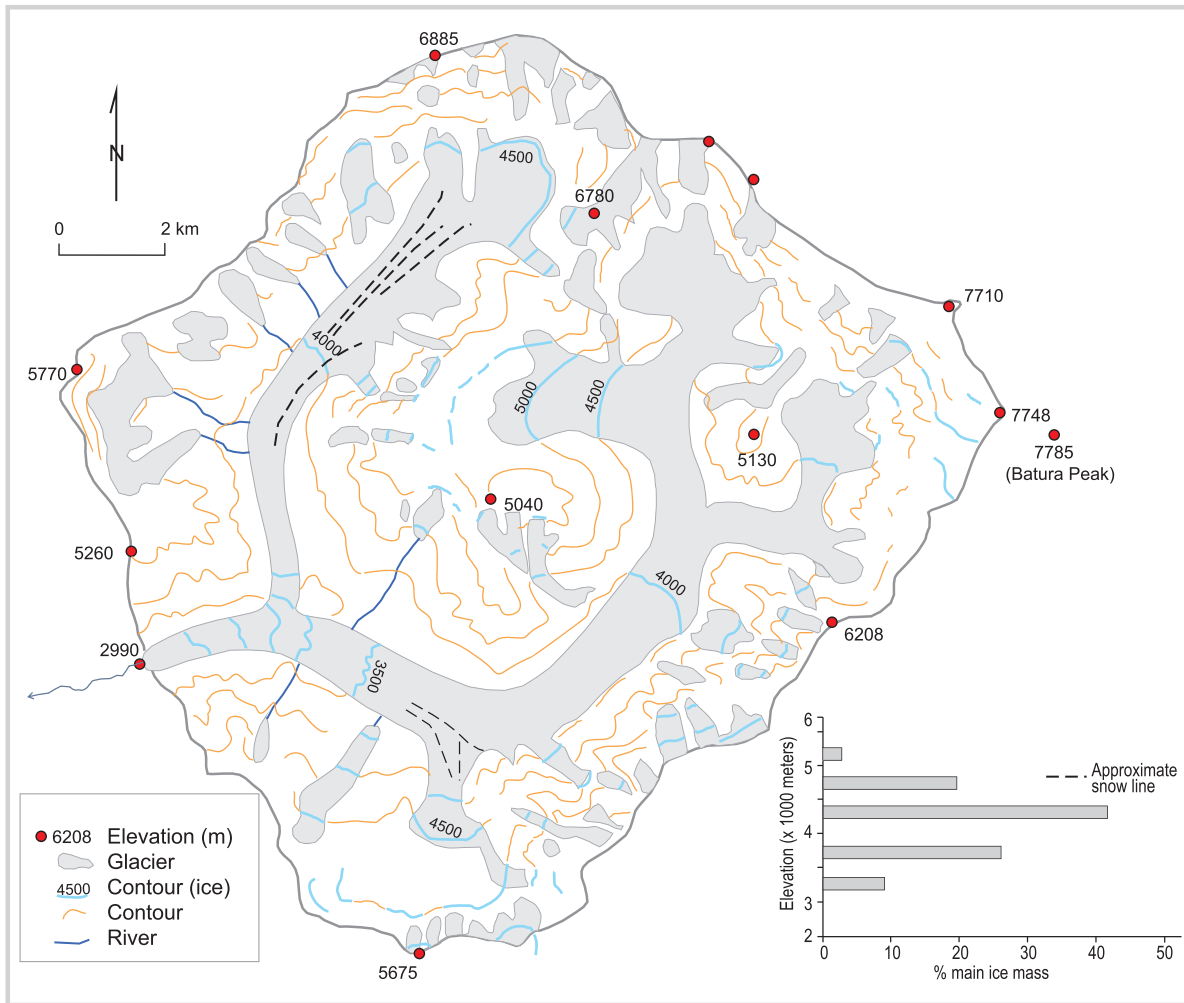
6885

N

0 2 km

4500

6780

7710

5770

4000

5000

4500

7748

5130

7785
(Batura Peak)

5040

5260

4000

6208

2990

3500

6
5
4
3
2
Elevation (x 1000 meters)
0 10 20 30 40 50
% main ice mass

Approximate snow line

6208 Elevation (m)
Glacier
4500 Contour (ice)
Contour
River

4500

5675